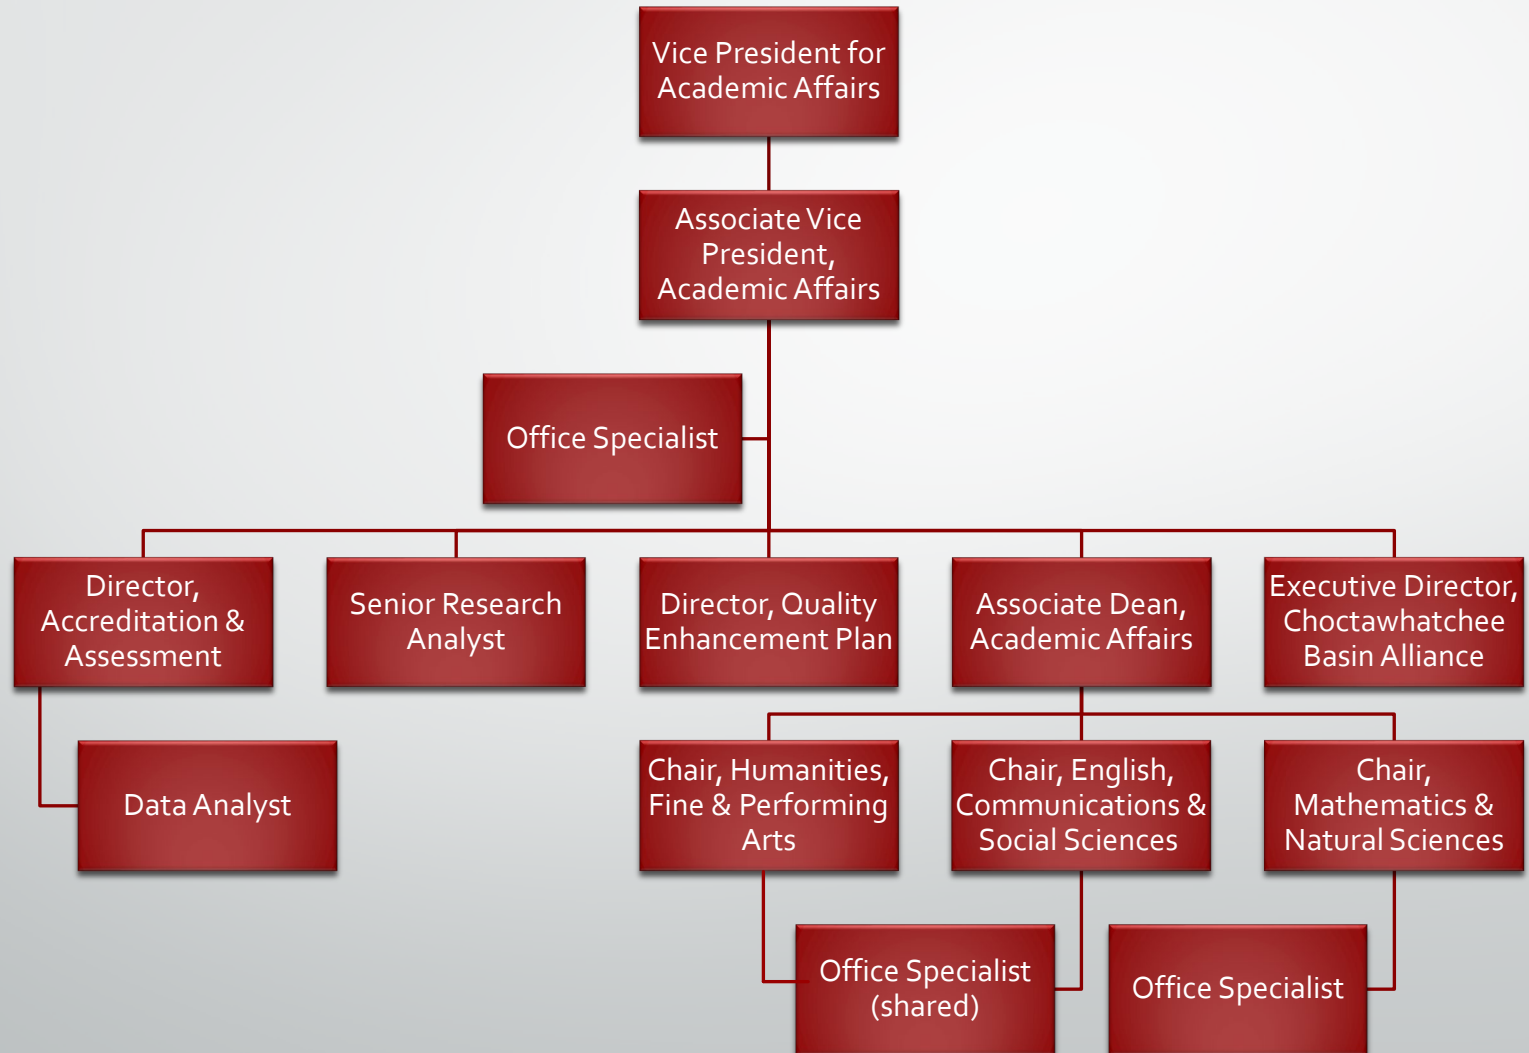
Vice President for Academic Affairs

Associate Vice President, Academic Affairs

Office Specialist

Director, Accreditation & Assessment

Senior Research Analyst

Director, Quality Enhancement Plan

Associate Dean, Academic Affairs

Executive Director, Choctawhatchee Basin Alliance

Data Analyst

Chair, Humanities, Fine & Performing Arts

Chair, English, Communications & Social Sciences

Chair, Mathematics & Natural Sciences

Office Specialist (shared)

Office Specialist